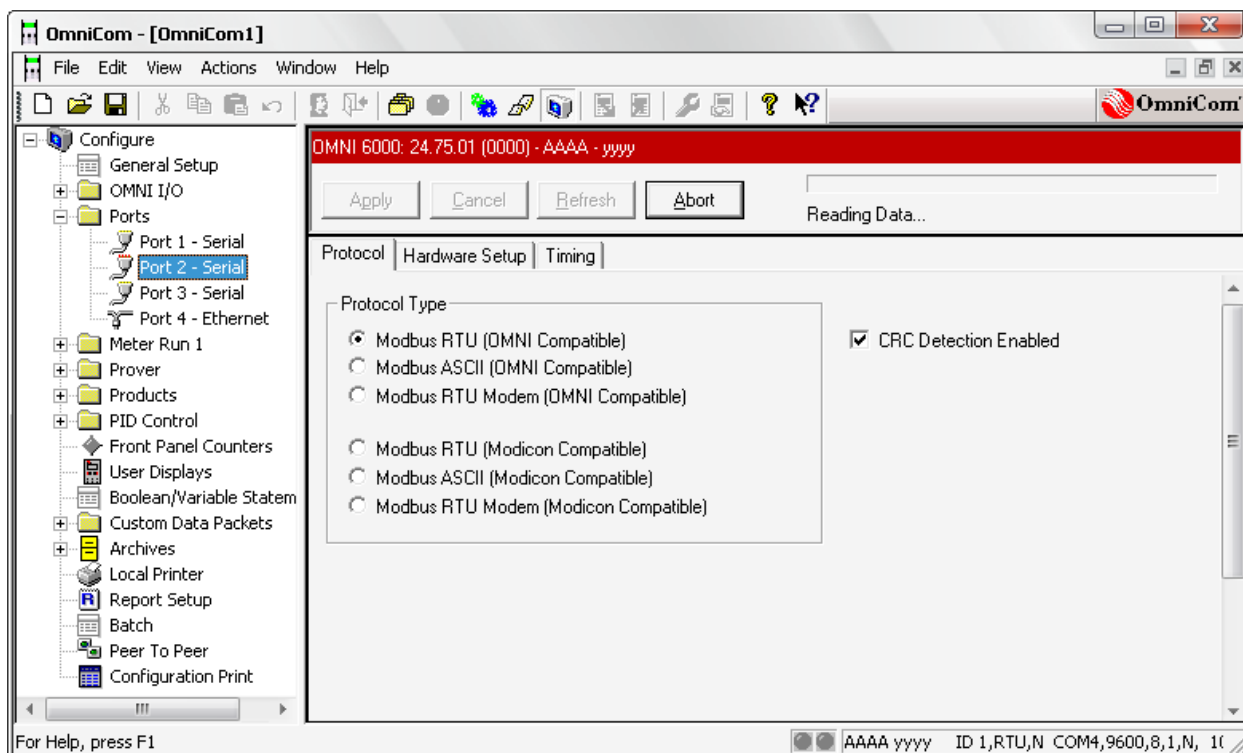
OmniCom - [OmniCom1]

File Edit View Actions Window Help

OmniCom

Configure
General Setup
OMNI I/O
Ports
Port 1 - Serial
Port 2 - Serial
Port 3 - Serial
Port 4 - Ethernet
Meter Run 1
Prover
Products
PID Control
Front Panel Counters
User Displays
Boolean/Variable Statem
Custom Data Packets
Archives
Local Printer
Report Setup
Batch
Peer To Peer
Configuration Print

OMNI 6000: 24.75.01 (0000) - AAAA - yyyy

Apply Cancel Refresh Abort

Reading Data...

Protocol | Hardware Setup | Timing

Protocol Type
Modbus RTU (OMNI Compatible)
Modbus ASCII (OMNI Compatible)
Modbus RTU Modem (OMNI Compatible)

Modbus RTU (Modicon Compatible)
Modbus ASCII (Modicon Compatible)
Modbus RTU Modem (Modicon Compatible)

CRC Detection Enabled

For Help, press F1

AAAA yyyy ID 1,RTU,N COM4,9600,8,1,N, 1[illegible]